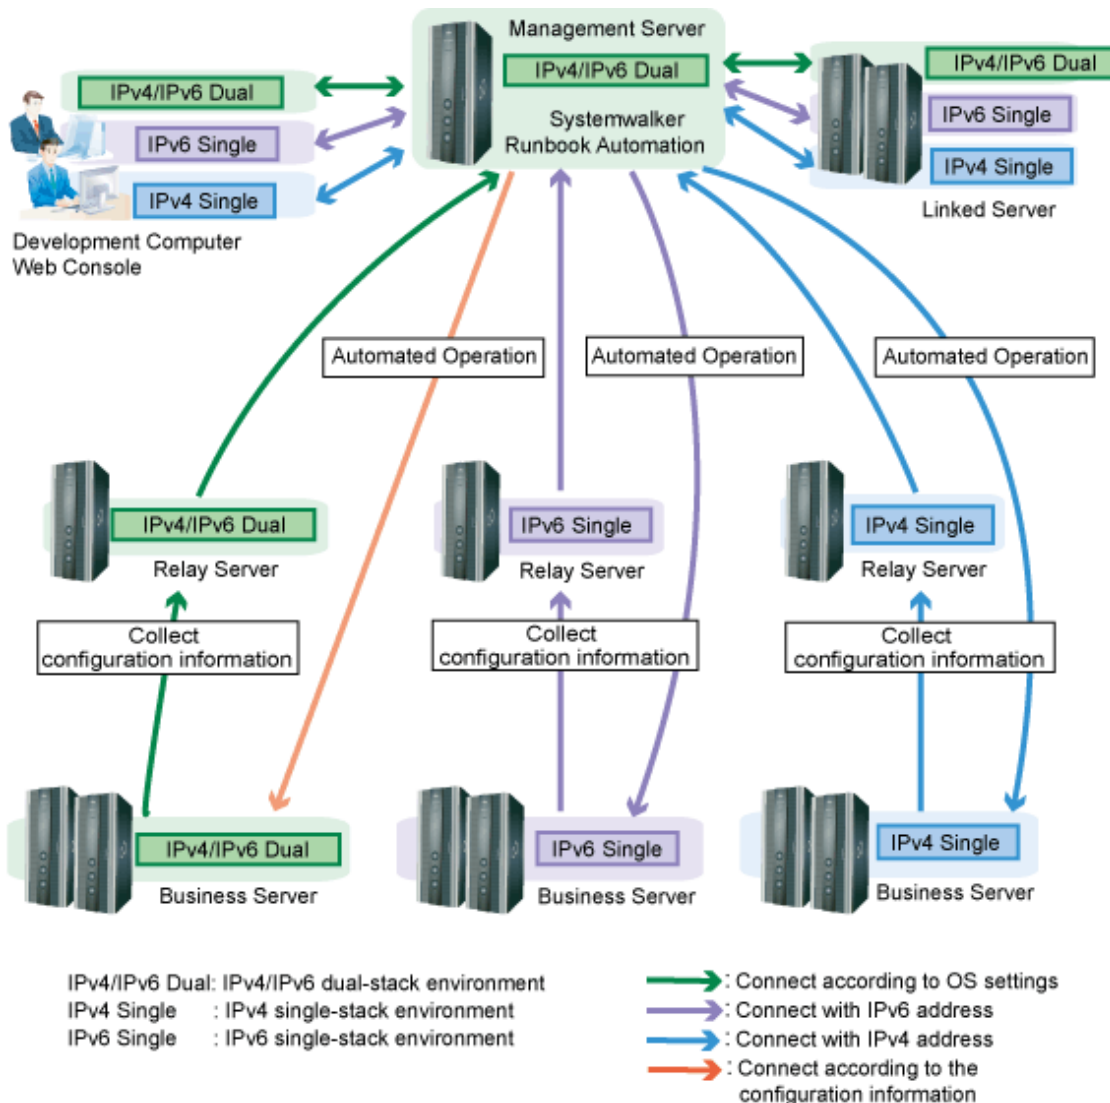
Management Server

IPv4/IPv6 Dual

Systemwalker Runbook Automation

IPv4/IPv6 Dual

IPv6 Single

IPv4 Single

Development Computer
Web Console

IPv4/IPv6 Dual

IPv6 Single

IPv4 Single

Linked Server

Automated Operation

Automated Operation

Automated Operation

IPv4/IPv6 Dual

Relay Server

IPv6 Single

Relay Server

IPv4 Single

Relay Server

Collect configuration information

Collect configuration information

Collect configuration information

IPv4/IPv6 Dual

Business Server

IPv6 Single

Business Server

IPv4 Single

Business Server

IPv4/IPv6 Dual: IPv4/IPv6 dual-stack environment
IPv4 Single : IPv4 single-stack environment
IPv6 Single : IPv6 single-stack environment

: Connect according to OS settings
: Connect with IPv6 address
: Connect with IPv4 address
: Connect according to the configuration information